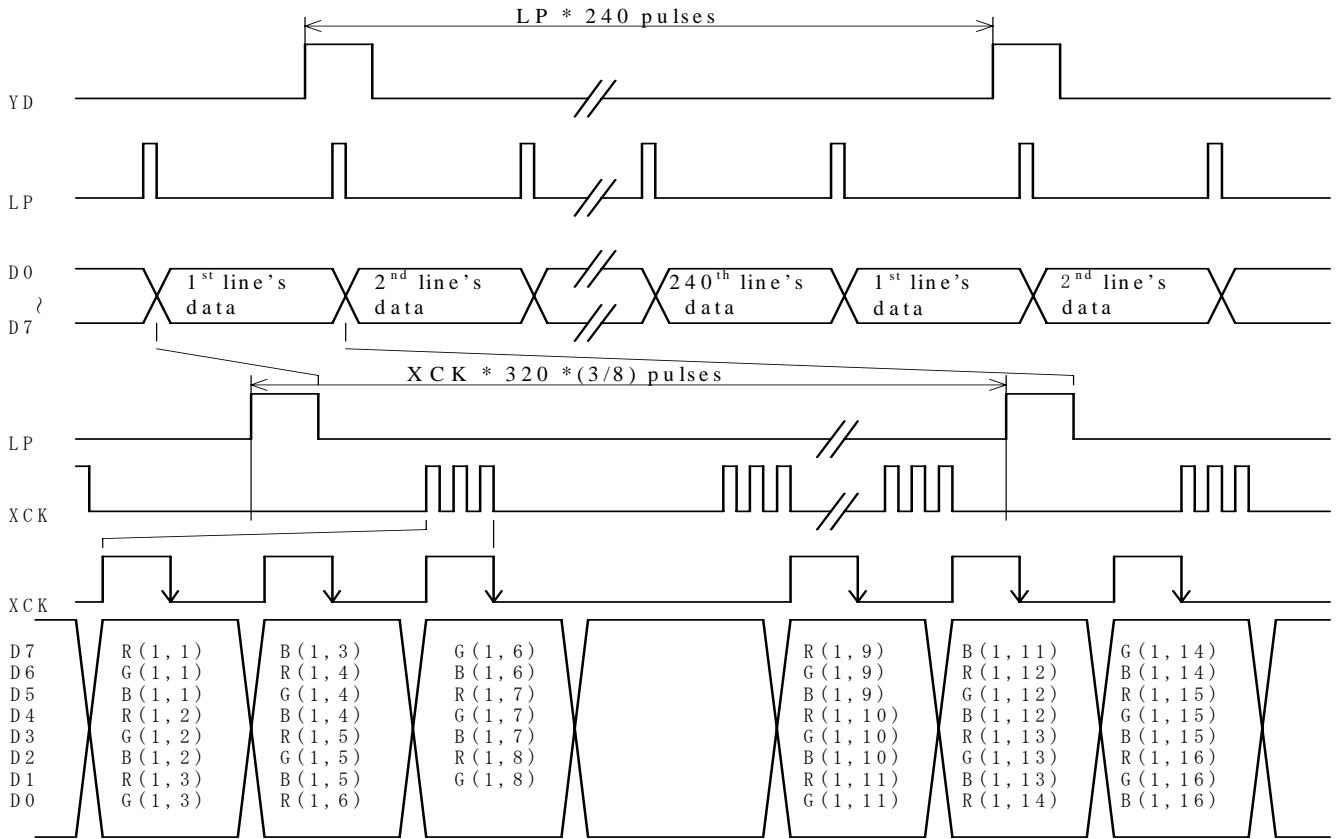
LP * 240 pulses

YD

LP

D0
~
D7

1$^{st}$ line's data
2$^{nd}$ line's data
240$^{th}$ line's data
1$^{st}$ line's data
2$^{nd}$ line's data

XCK * 320 *(3/8) pulses

LP

XCK

XCK

D7
D6
D5
D4
D3
D2
D1
D0

| R(1,1) | B(1,3) | G(1,6) | | R(1,9) | B(1,11) | G(1,14) |
|---|---|---|---|---|---|---|
| G(1,1) | B(1,4) | G(1,6) | | G(1,9) | B(1,12) | G(1,14) |
| B(1,1) | G(1,4) | R(1,7) | | B(1,9) | G(1,12) | R(1,15) |
| R(1,2) | B(1,4) | G(1,7) | | R(1,10) | B(1,12) | G(1,15) |
| G(1,2) | R(1,5) | B(1,7) | | G(1,10) | R(1,13) | B(1,15) |
| B(1,2) | G(1,5) | R(1,8) | | B(1,10) | G(1,13) | R(1,16) |
| R(1,3) | B(1,5) | G(1,8) | | R(1,11) | B(1,13) | G(1,16) |
| G(1,3) | R(1,6) | | | G(1,11) | R(1,14) | B(1,16) |